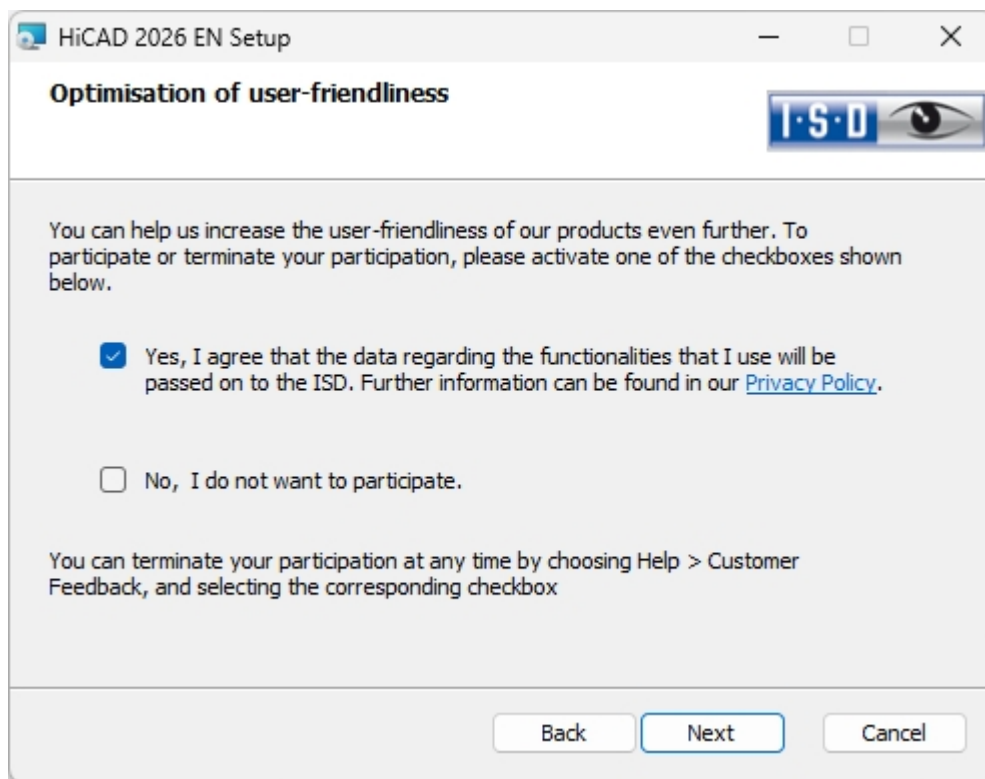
HiCAD 2026 EN Setup

Optimisation of user-friendliness

I·S·D

You can help us increase the user-friendliness of our products even further. To participate or terminate your participation, please activate one of the checkboxes shown below.

Yes, I agree that the data regarding the functionalities that I use will be passed on to the ISD. Further information can be found in our Privacy Policy.

No, I do not want to participate.

You can terminate your participation at any time by choosing Help > Customer Feedback, and selecting the corresponding checkbox

Back Next Cancel